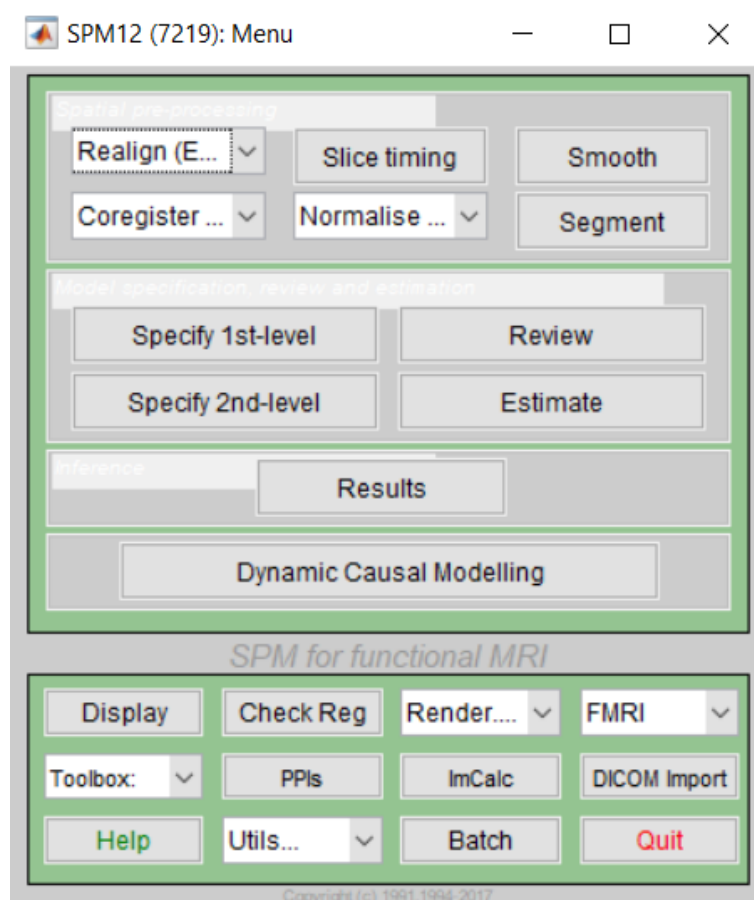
SPM12 (7219): Menu

Spatial pre-processing

Realign (E... | Slice timing | Smooth

Coregister ... | Normalise ... | Segment

Model specification, review and estimation

Specify 1st-level | Review

Specify 2nd-level | Estimate

Inference

Results

Dynamic Causal Modelling

SPM for functional MRI

Display | Check Reg | Render.... | FMRI

Toolbox: | PPIs | ImCalc | DICOM Import

Help | Utils... | Batch | Quit

Copyright (c) 1991,1994-2017